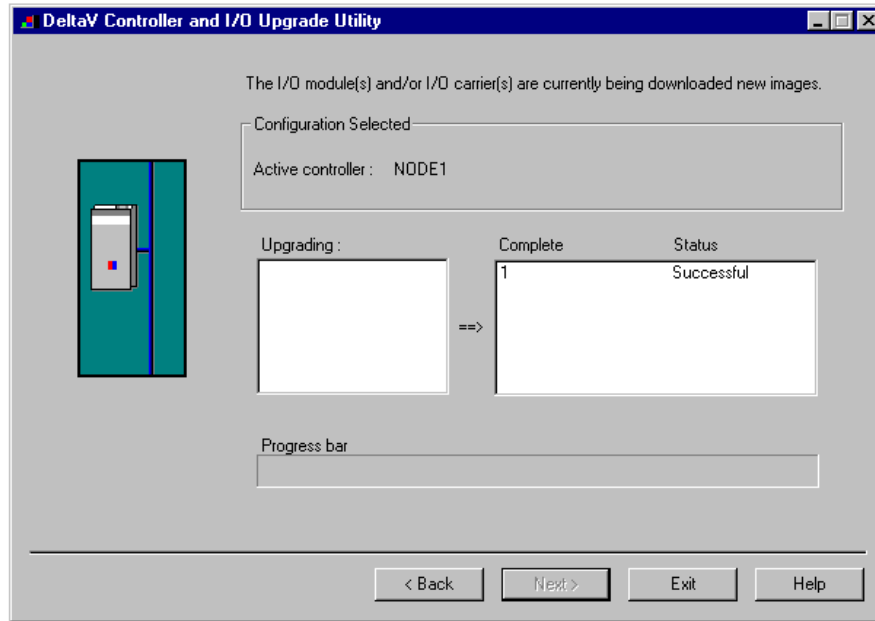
DeltaV Controller and I/O Upgrade Utility

The I/O module(s) and/or I/O carrier(s) are currently being downloaded new images.

Configuration Selected

Active controller : NODE1

Upgrading :

==>

| Complete | Status |
|---|---|
| 1 | Successful |

Progress bar

< Back Next > Exit Help